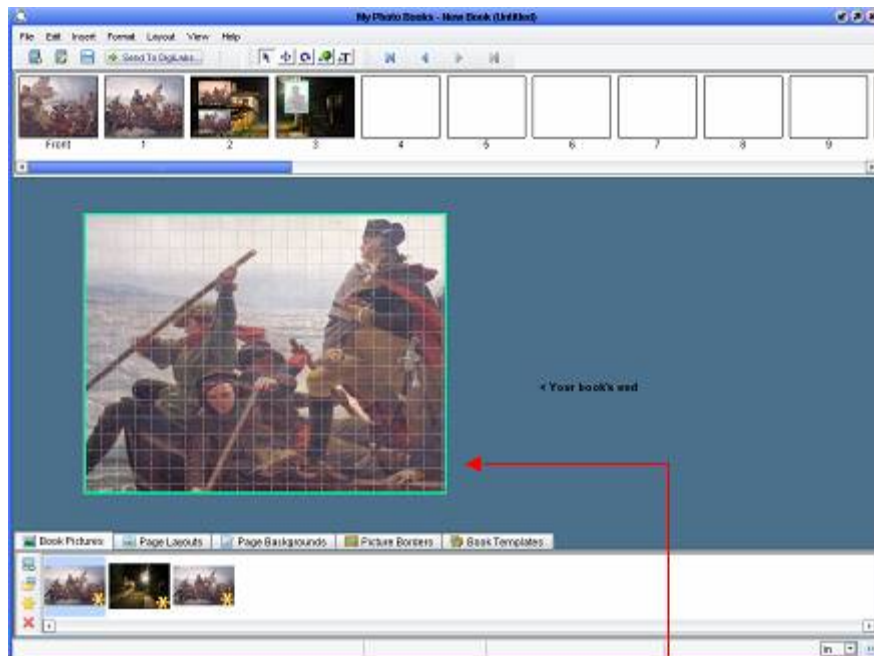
My Photo Books - New Book (Untitled)

File Edit Insert Format Layout View Help

Send To DigiLabs...

Front 1 2 3 4 5 6 7 8 9

< Your book's end

Book Pictures | Page Layouts | Page Backgrounds | Picture Borders | Book Templates

in